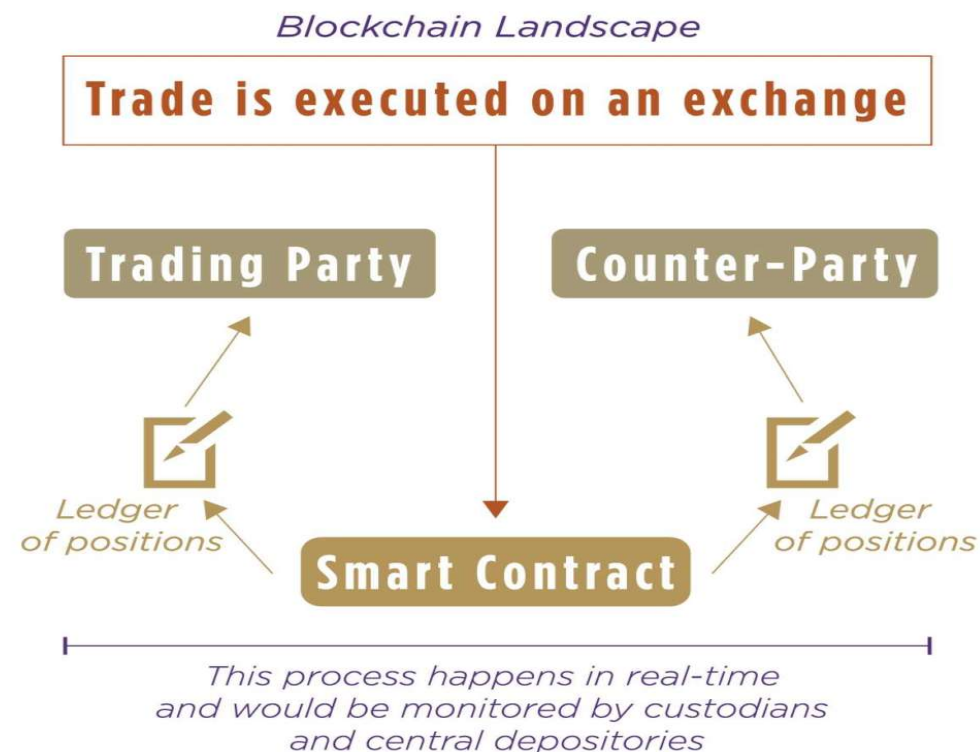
Blockchain Landscape

Trade is executed on an exchange

Trading Party

Counter-Party

Ledger of positions

Ledger of positions

Smart Contract

This process happens in real-time and would be monitored by custodians and central depositories